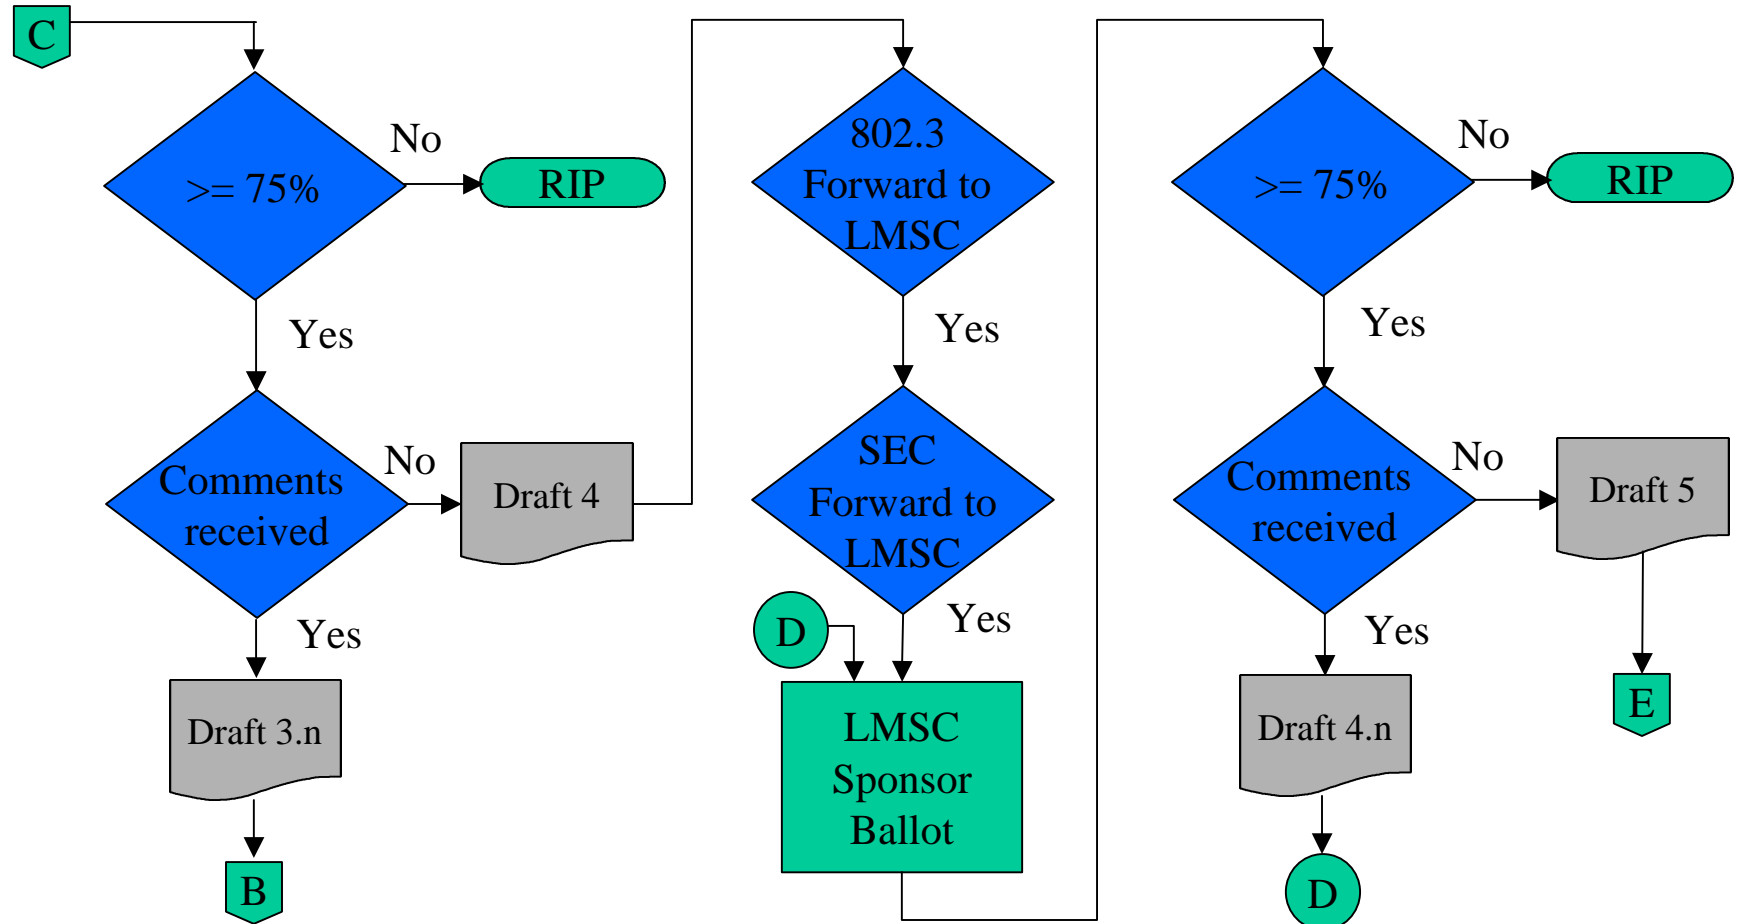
C

>= 75%

No

RIP

Yes

Comments received

No

Draft 4

Yes

Draft 3.n

B

802.3 Forward to LMSC

Yes

SEC Forward to LMSC

Yes

D

LMSC Sponsor Ballot

>= 75%

No

RIP

Yes

Comments received

No

Draft 5

E

Yes

Draft 4.n

D